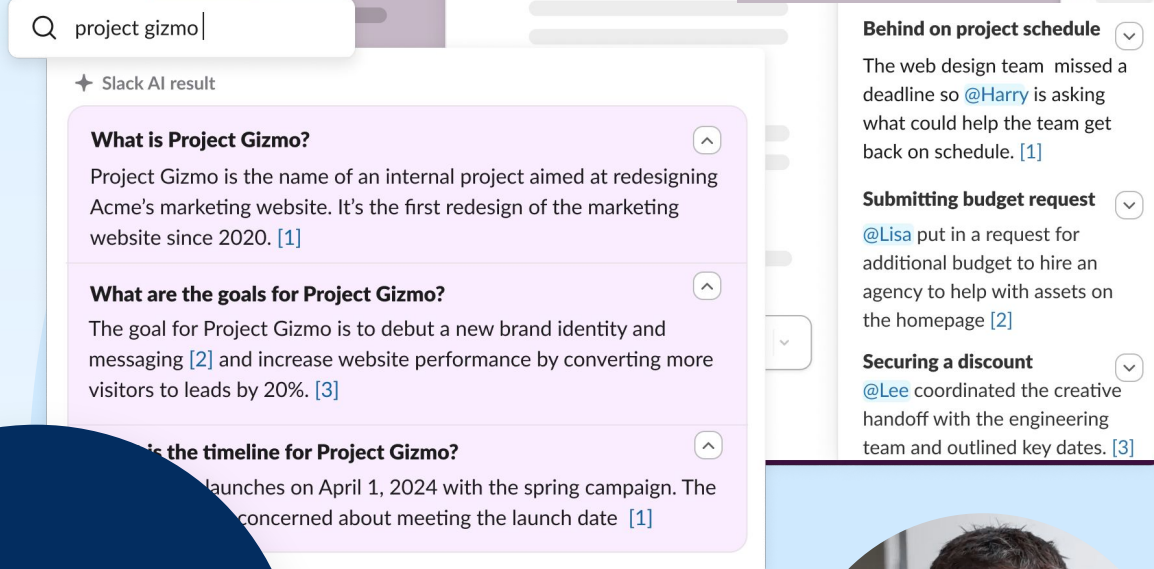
project gizmo

Slack AI result

What is Project Gizmo?

Project Gizmo is the name of an internal project aimed at redesigning Acme's marketing website. It's the first redesign of the marketing website since 2020. [1]

What are the goals for Project Gizmo?

The goal for Project Gizmo is to debut a new brand identity and messaging [2] and increase website performance by converting more visitors to leads by 20%. [3]

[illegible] is the timeline for Project Gizmo?

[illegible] launches on April 1, 2024 with the spring campaign. The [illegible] concerned about meeting the launch date [1]

Behind on project schedule

The web design team missed a deadline so @Harry is asking what could help the team get back on schedule. [1]

Submitting budget request

@Lisa put in a request for additional budget to hire an agency to help with assets on the homepage [2]

Securing a discount

@Lee coordinated the creative handoff with the engineering team and outlined key dates. [3]